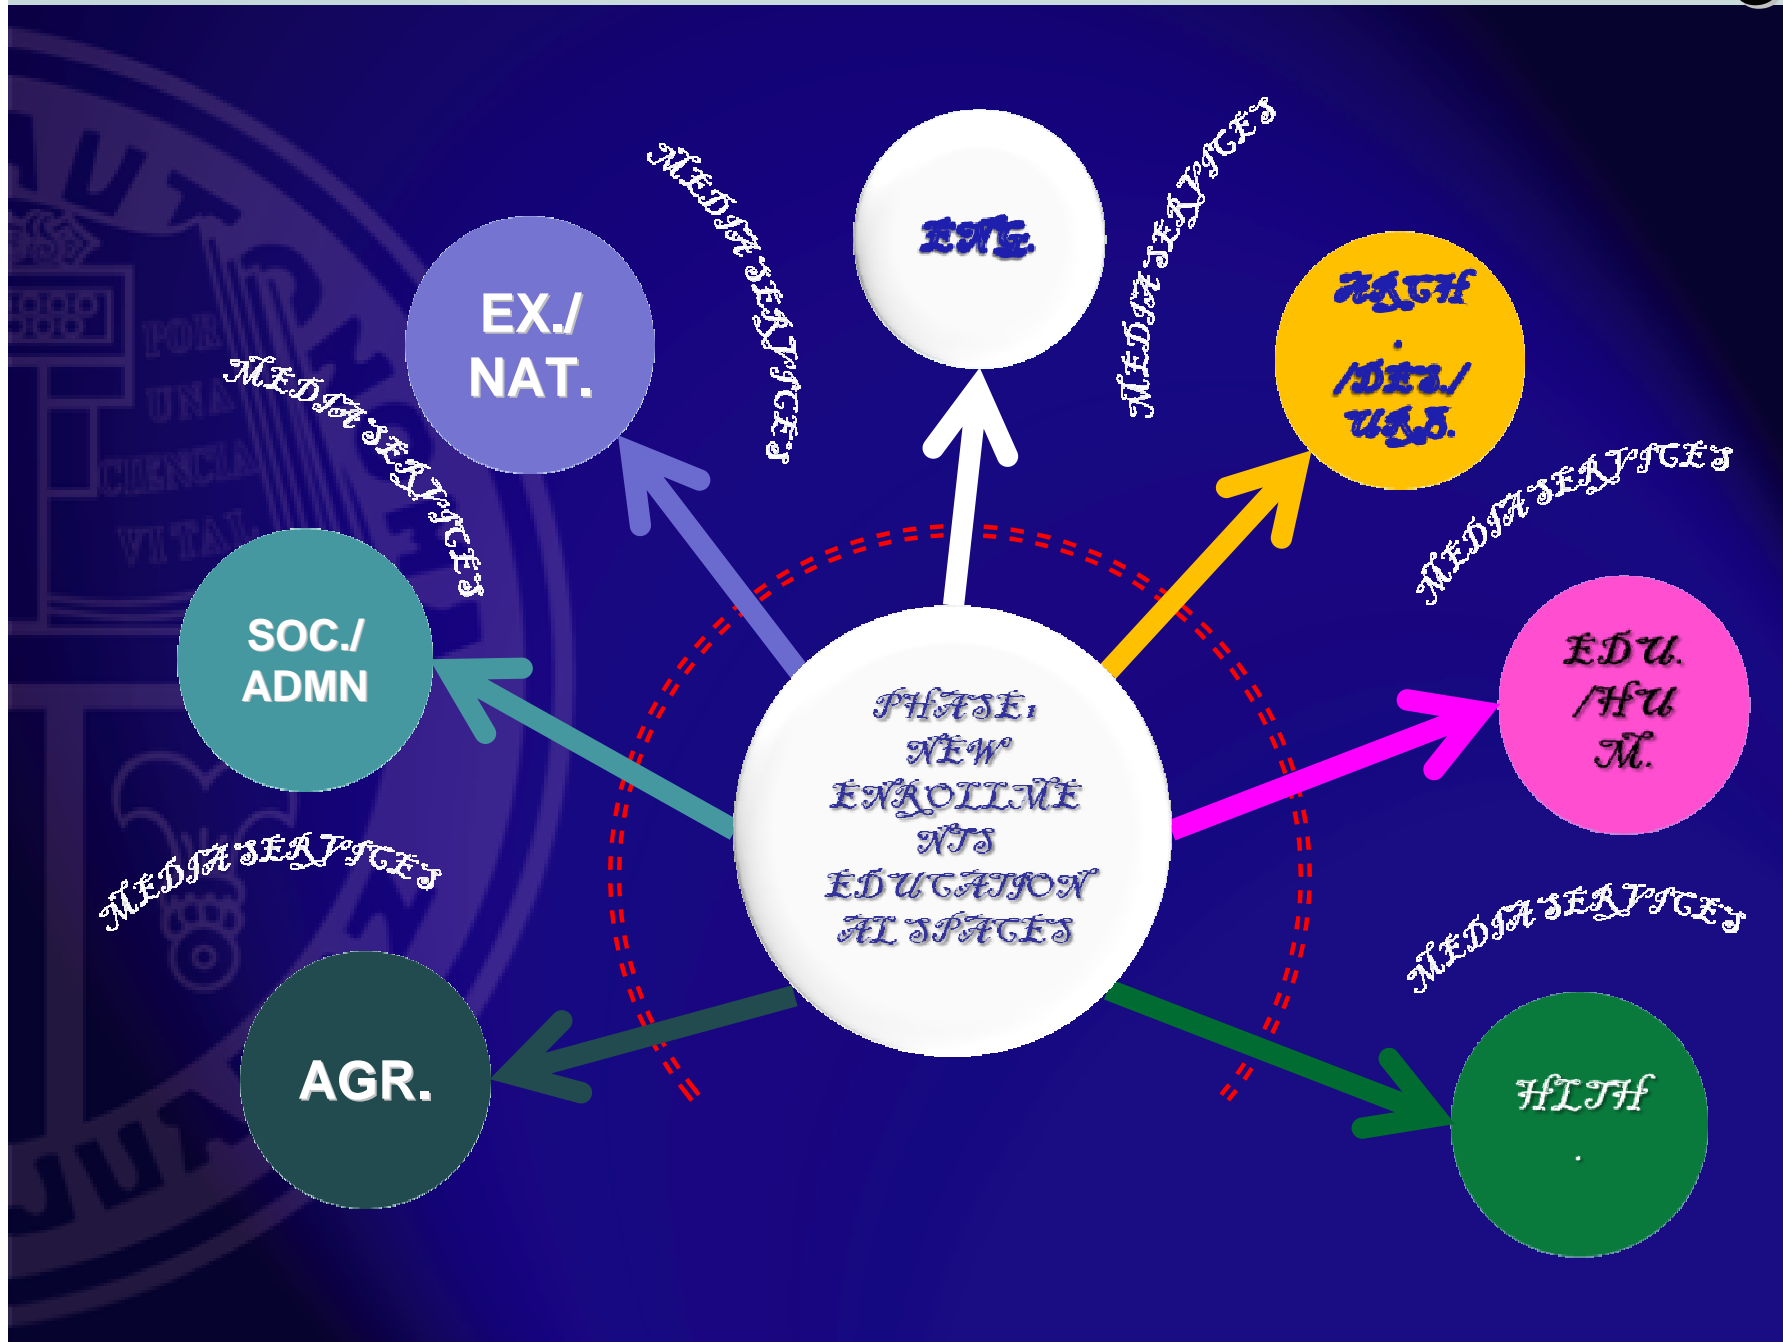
PHASE: NEW ENROLLMENTS EDUCATIONAL SPACES

EX./ NAT.

MEDIA SERVICES

ENG.

MEDIA SERVICES

MATH. /DES./ URB.

MEDIA SERVICES

MEDIA SERVICES

SOC./ ADMN

EDU. /HUM.

MEDIA SERVICES

MEDIA SERVICES

AGR.

HLTH.

POR UNA CIENCIA VITAL